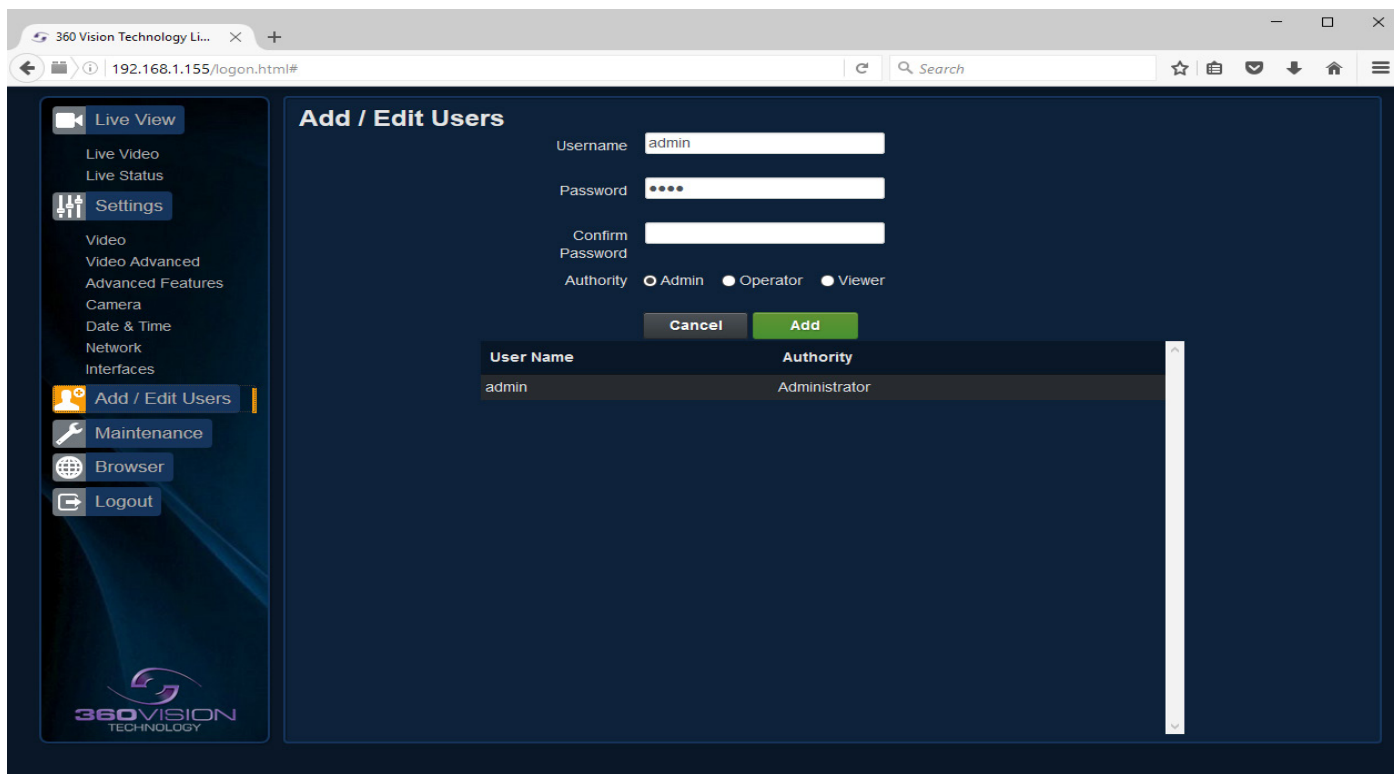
360 Vision Technology Li... × +

192.168.1.155/logon.html#

Search

Live View
Live Video
Live Status
Settings
Video
Video Advanced
Advanced Features
Camera
Date & Time
Network
Interfaces
Add / Edit Users
Maintenance
Browser
Logout

360VISION
TECHNOLOGY

Add / Edit Users

Username admin

Password ••••

Confirm Password

Authority Admin Operator Viewer

Cancel Add

| User Name | Authority |
|---|---|
| admin | Administrator |